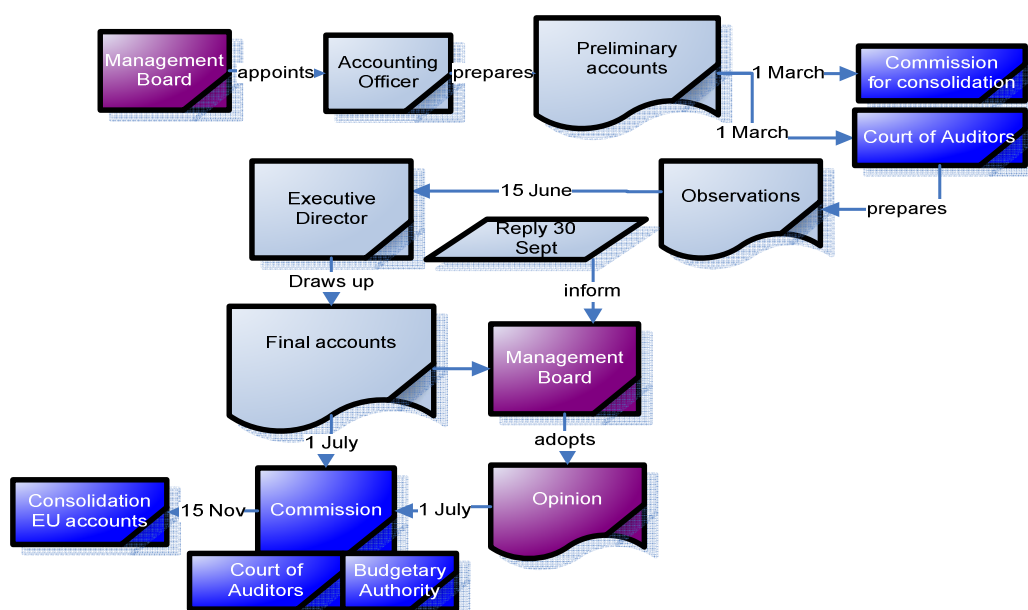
Management Board

appoints

Accounting Officer

prepares

Preliminary accounts

1 March

Commission for consolidation

1 March

Court of Auditors

Executive Director

15 June

Observations

prepares

Reply 30 Sept

Draws up

inform

Final accounts

Management Board

1 July

adopts

Consolidation EU accounts

15 Nov

Commission

1 July

Opinion

Court of Auditors

Budgetary Authority